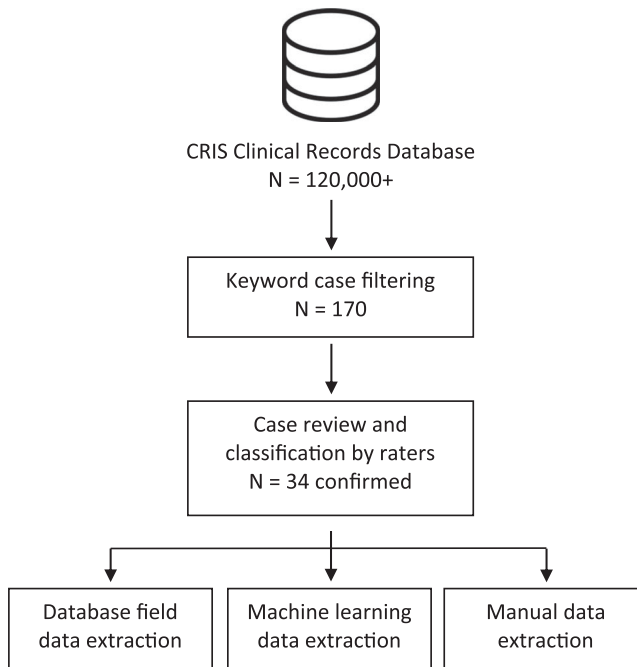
CRIS Clinical Records Database
N = 120,000+

Keyword case filtering
N = 170

Case review and classification by raters
N = 34 confirmed

Database field data extraction

Machine learning data extraction

Manual data extraction